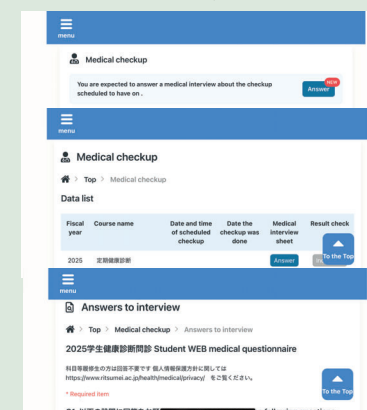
menu

Medical checkup

You are expected to answer a medical interview about the checkup scheduled to have on .

NEW

Answer

menu

Medical checkup

Top > Medical checkup

Data list

| Fiscal year | Course name | Date and time of scheduled checkup | Date the checkup was done | Medical interview sheet | Result check |
|---|---|---|---|---|---|
| 2025 | 定期健康診断 | | | Answer | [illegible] |

To the Top

menu

Answers to interview

Top > Medical checkup > Answers to interview

2025学生健康診断問診 Student WEB medical questionnaire

科目等履修生の方は回答不要です 個人情報保護方針に関しては https://www.ritsumei.ac.jp/health/medical/privacy/ をご覧ください。

* Required item

To the Top

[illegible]